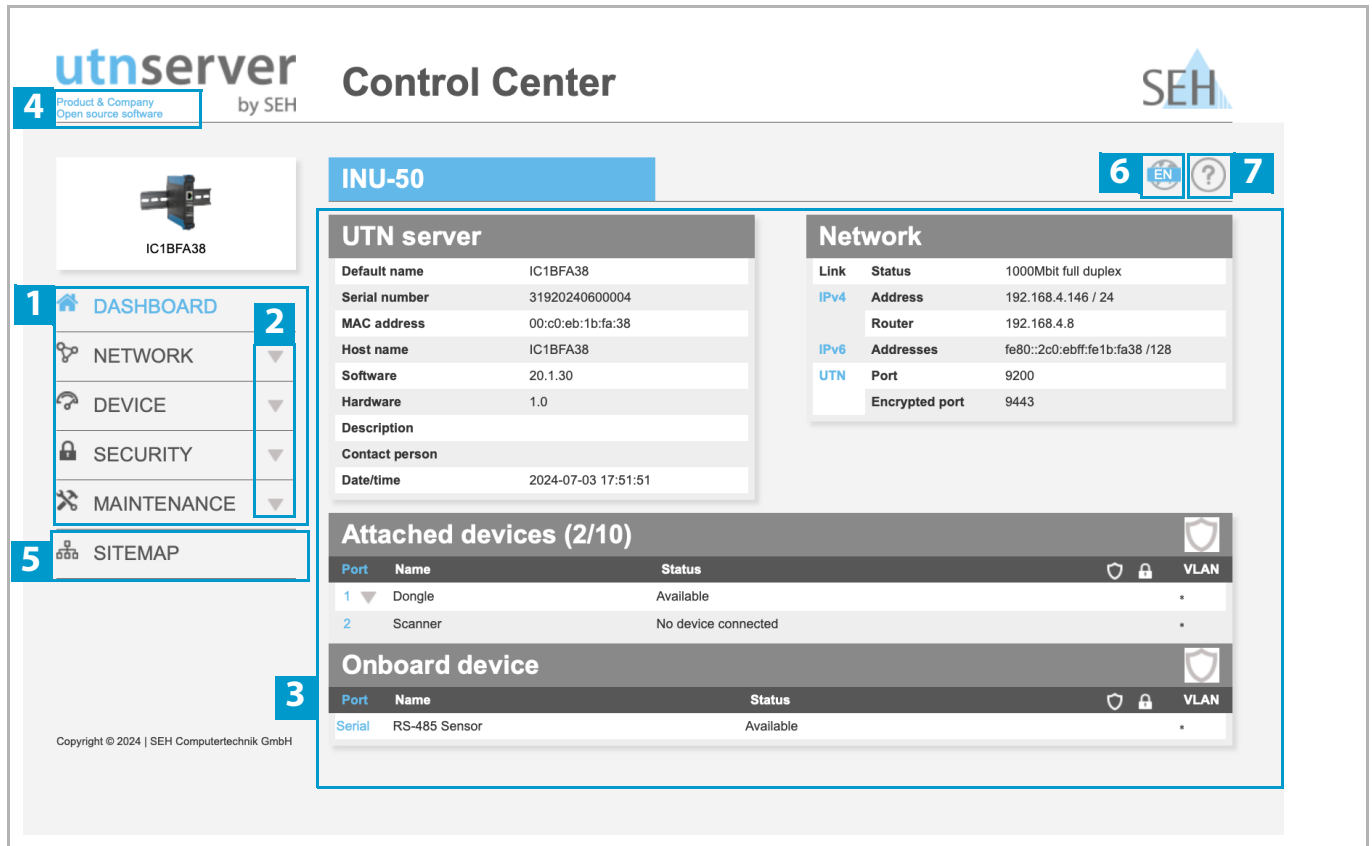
utnserver
by SEH

Control Center

SEH

4 Product & Company
Open source software

IC1BFA38

1 DASHBOARD
2
NETWORK
DEVICE
SECURITY
MAINTENANCE
5 SITEMAP

Copyright © 2024 | SEH Computertechnik GmbH

INU-50

6 EN ? 7

UTN server

| | |
|---|---|
| Default name | IC1BFA38 |
| Serial number | 31920240600004 |
| MAC address | 00:c0:eb:1b:fa:38 |
| Host name | IC1BFA38 |
| Software | 20.1.30 |
| Hardware | 1.0 |
| Description | |
| Contact person | |
| Date/time | 2024-07-03 17:51:51 |

Network

| | | |
|---|---|---|
| Link | Status | 1000Mbit full duplex |
| IPv4 | Address | 192.168.4.146 / 24 |
| | Router | 192.168.4.8 |
| IPv6 | Addresses | fe80::2c0:ebff:fe1b:fa38 /128 |
| UTN | Port | 9200 |
| | Encrypted port | 9443 |

Attached devices (2/10)

| Port | Name | Status | | | VLAN |
|---|---|---|---|---|---|
| 1 | Dongle | Available | | | - |
| 2 | Scanner | No device connected | | | - |

Onboard device

3

| Port | Name | Status | | | VLAN |
|---|---|---|---|---|---|
| Serial | RS-485 Sensor | Available | | | - |